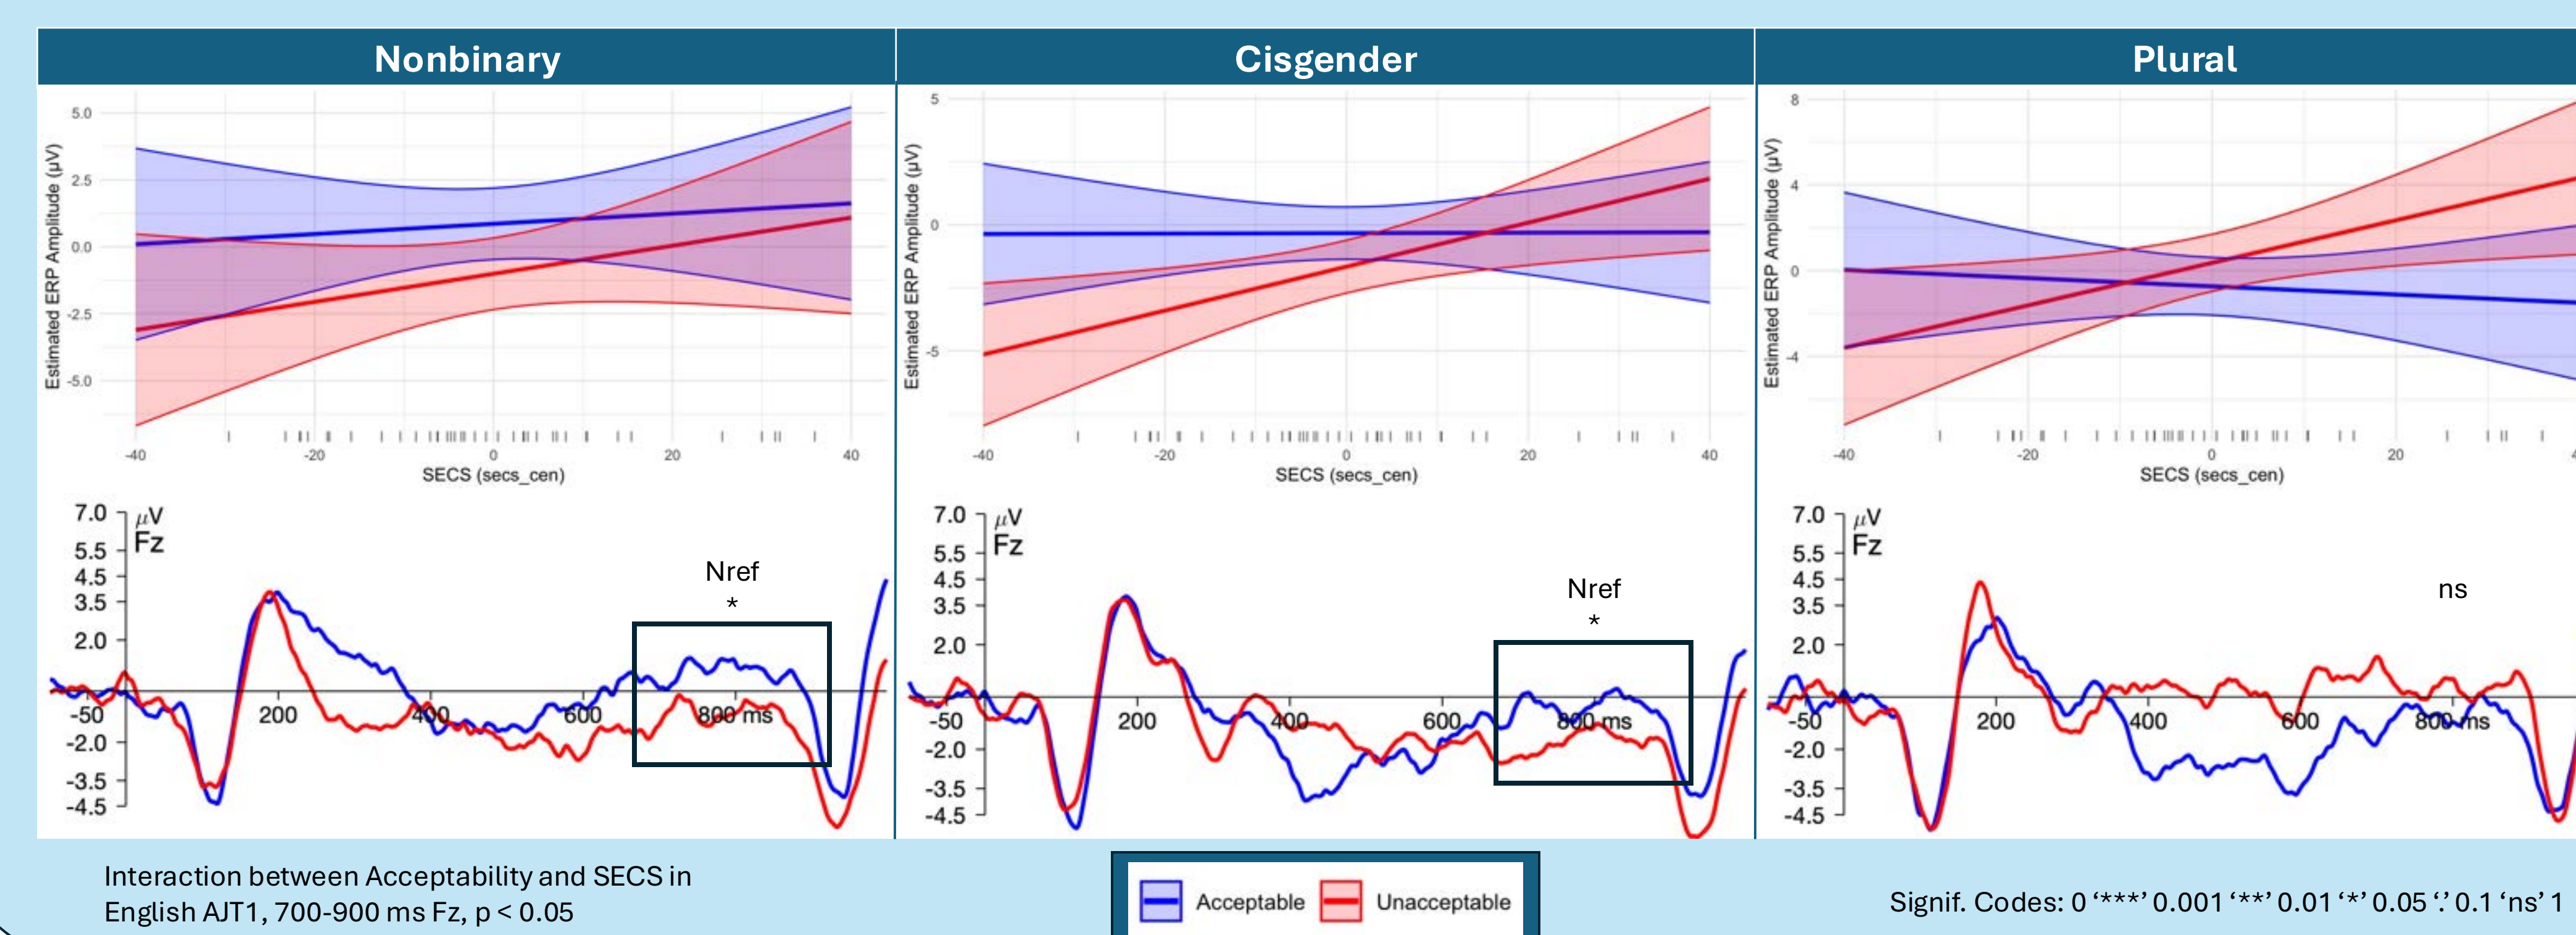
Nonbinary

Estimated ERP Amplitude (µV)

5.0
2.5
0.0
-2.5
-5.0

-40 -20 0 20 40
SECS (secs_cen)

7.0 µV
5.5 Fz
4.5
3.5
2.0
-50
-2.0
-3.5
-4.5

200 400 600 800 ms

Nref
*

Cisgender

Estimated ERP Amplitude (µV)

5
0
-5

-40 -20 0 20 40
SECS (secs_cen)

7.0 µV
5.5 Fz
4.5
3.5
2.0
-50
-2.0
-3.5
-4.5

200 400 600 800 ms

Nref
*

Plural

Estimated ERP Amplitude (µV)

8
4
0
-4

-40 -20 0 20
SECS (secs_cen)

7.0 µV
5.5 Fz
4.5
3.5
2.0
-50
-2.0
-3.5
-4.5

200 400 600 800 ms

ns

Interaction between Acceptability and SECS in English AJT1, 700-900 ms Fz, p < 0.05

Acceptable Unacceptable

Signif. Codes: 0 '***' 0.001 '**' 0.01 '*' 0.05 '.' 0.1 'ns' 1